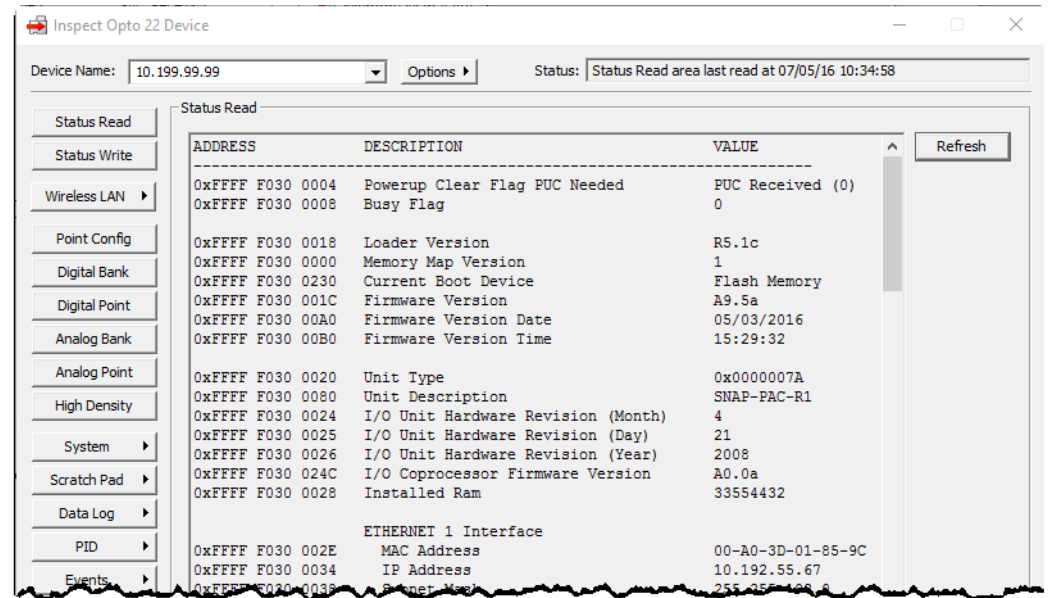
Inspect Opto 22 Device

Device Name: 10.199.99.99

Options ▸

Status: Status Read area last read at 07/05/16 10:34:58

Status Read

Status Write

Wireless LAN ▸

Point Config

Digital Bank

Digital Point

Analog Bank

Analog Point

High Density

System ▸

Scratch Pad ▸

Data Log ▸

PID ▸

Events ▸

Status Read

Refresh

| ADDRESS | DESCRIPTION | VALUE |
|---|---|---|
| 0xFFFF F030 0004 | Powerup Clear Flag PUC Needed | PUC Received (0) |
| 0xFFFF F030 0008 | Busy Flag | 0 |
| 0xFFFF F030 0018 | Loader Version | R5.1c |
| 0xFFFF F030 0000 | Memory Map Version | 1 |
| 0xFFFF F030 0230 | Current Boot Device | Flash Memory |
| 0xFFFF F030 001C | Firmware Version | A9.5a |
| 0xFFFF F030 00A0 | Firmware Version Date | 05/03/2016 |
| 0xFFFF F030 00B0 | Firmware Version Time | 15:29:32 |
| 0xFFFF F030 0020 | Unit Type | 0x0000007A |
| 0xFFFF F030 0080 | Unit Description | SNAP-PAC-R1 |
| 0xFFFF F030 0024 | I/O Unit Hardware Revision (Month) | 4 |
| 0xFFFF F030 0025 | I/O Unit Hardware Revision (Day) | 21 |
| 0xFFFF F030 0026 | I/O Unit Hardware Revision (Year) | 2008 |
| 0xFFFF F030 024C | I/O Coprocessor Firmware Version | A0.0a |
| 0xFFFF F030 0028 | Installed Ram | 33554432 |
| | ETHERNET 1 Interface | |
| 0xFFFF F030 002E | MAC Address | 00-A0-3D-01-85-9C |
| 0xFFFF F030 0034 | IP Address | 10.192.55.67 |
| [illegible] | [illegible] | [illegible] |